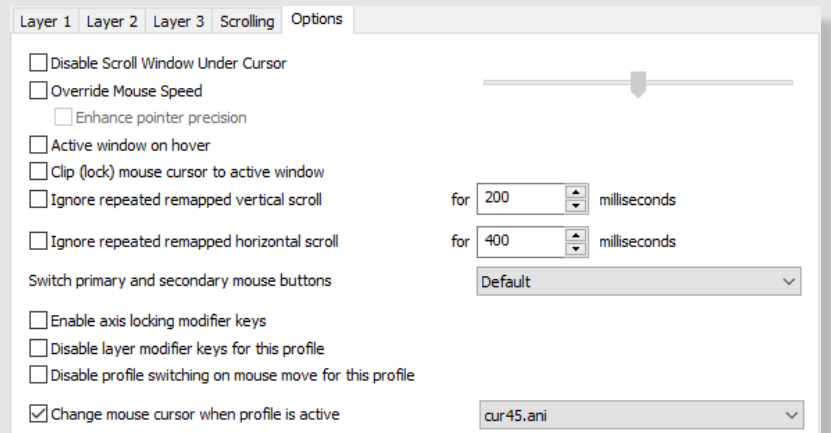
Layer 1 | Layer 2 | Layer 3 | Scrolling | Options

Disable Scroll Window Under Cursor
Override Mouse Speed
Enhance pointer precision
Active window on hover
Clip (lock) mouse cursor to active window
Ignore repeated remapped vertical scroll for 200 milliseconds
Ignore repeated remapped horizontal scroll for 400 milliseconds
Switch primary and secondary mouse buttons Default
Enable axis locking modifier keys
Disable layer modifier keys for this profile
Disable profile switching on mouse move for this profile
Change mouse cursor when profile is active cur45.ani